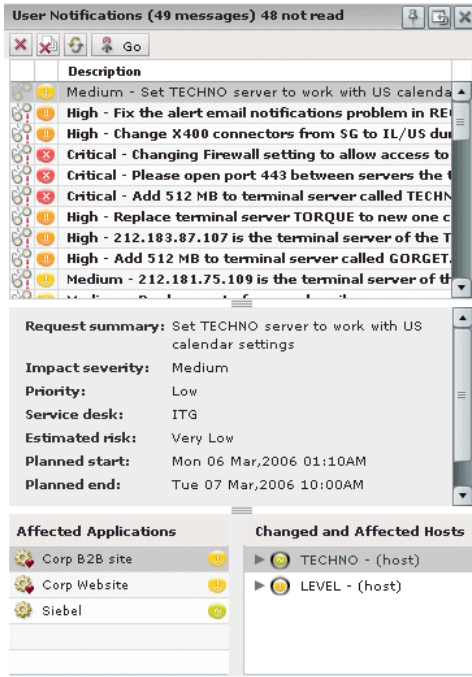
User Notifications (49 messages) 48 not read

Go

Description

Medium - Set TECHNO server to work with US calenda

High - Fix the alert email notifications problem in RE

High - Change X400 connectors from SG to IL/US dur

Critical - Changing Firewall setting to allow access to

Critical - Please open port 443 between servers the t

Critical - Add 512 MB to terminal server called TECHN

High - Replace terminal server TORQUE to new one c

High - 212.183.87.107 is the terminal server of the T

High - Add 512 MB to terminal server called GORGET.

Medium - 212.181.75.109 is the terminal server of th

| | |
|---|---|
| Request summary: | Set TECHNO server to work with US calendar settings |
| Impact severity: | Medium |
| Priority: | Low |
| Service desk: | ITG |
| Estimated risk: | Very Low |
| Planned start: | Mon 06 Mar,2006 01:10AM |
| Planned end: | Tue 07 Mar,2006 10:00AM |

Affected Applications

Corp B2B site

Corp Website

Siebel

Changed and Affected Hosts

TECHNO - (host)

LEVEL - (host)